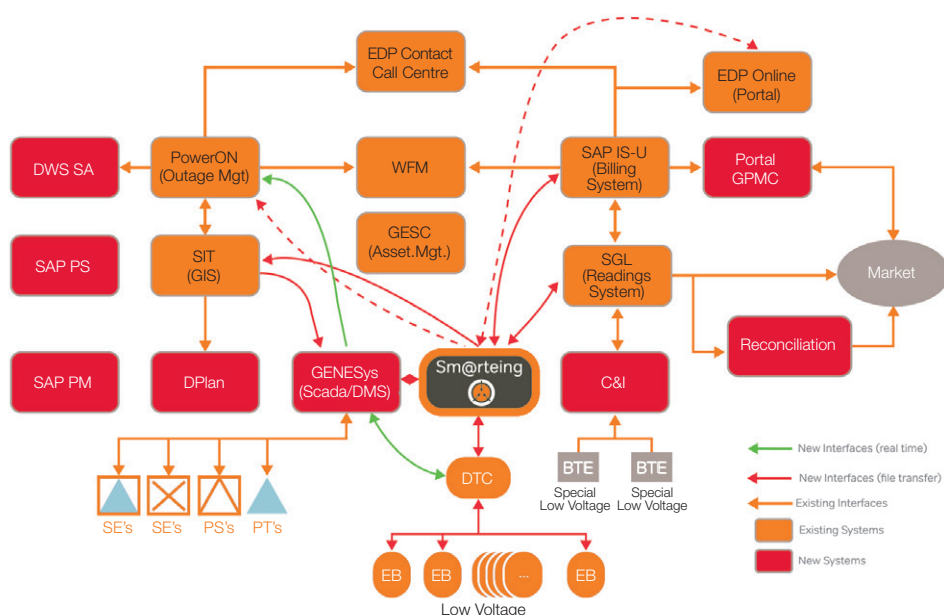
EDP Contact Call Centre

EDP Online (Portal)

DWS SA

PowerON (Outage Mgt)

WFM

SAP IS-U (Billing System)

Portal GPMC

GESC (Asset.Mgt.)

SAP PS

SIT (GIS)

SGL (Readings System)

Market

Reconciliation

SAP PM

DPlan

GENESys (Scada/DMS)

Sm@rteing

C&I

DTC

BTE
Special Low Voltage

BTE
Special Low Voltage

SE's SE's PS's PT's

EB EB ... EB

Low Voltage

New Interfaces (real time)
New Interfaces (file transfer)
Existing Interfaces
Existing Systems
New Systems